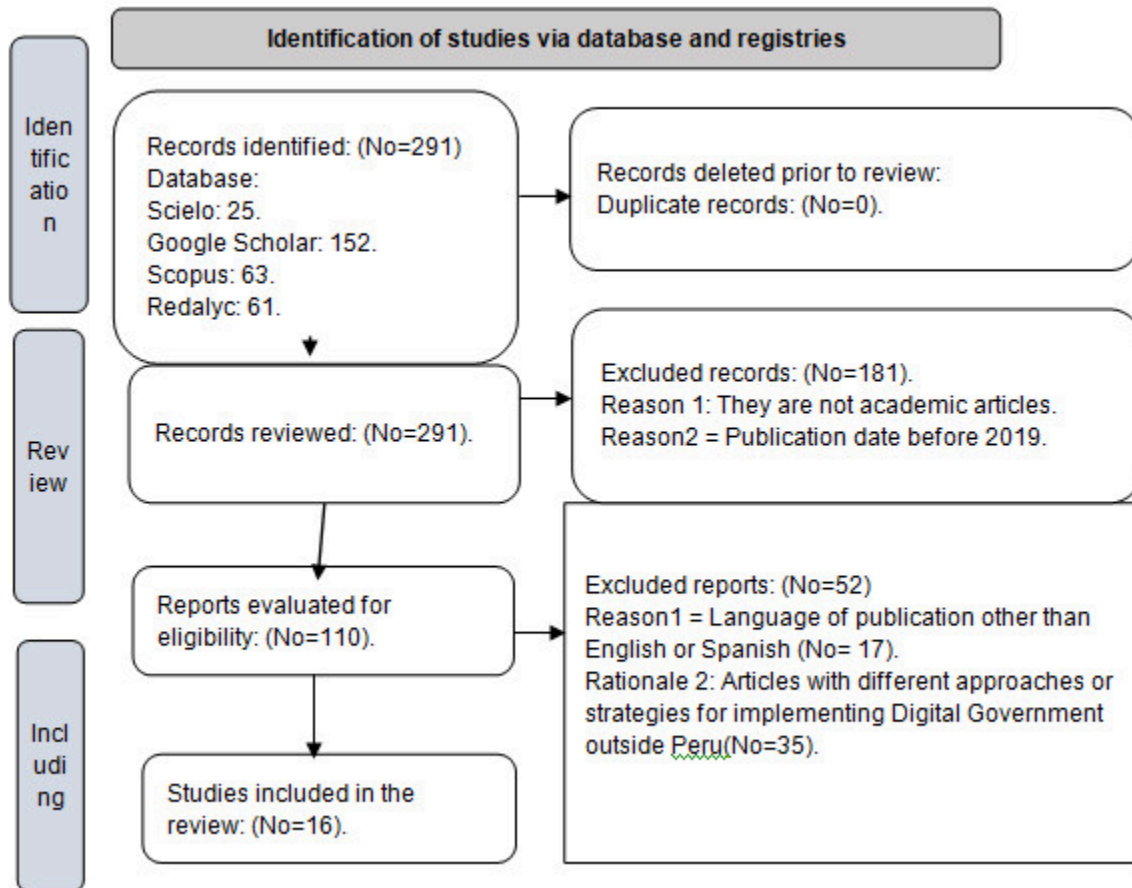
Identification of studies via database and registries

Identification

Records identified: (No=291)
Database:
Scielo: 25.
Google Scholar: 152.
Scopus: 63.
Redalyc: 61.

Records deleted prior to review:
Duplicate records: (No=0).

Review

Records reviewed: (No=291).

Excluded records: (No=181).
Reason 1: They are not academic articles.
Reason2 = Publication date before 2019.

Reports evaluated for eligibility: (No=110).

Excluded reports: (No=52)
Reason1 = Language of publication other than English or Spanish (No= 17).
Rationale 2: Articles with different approaches or strategies for implementing Digital Government outside Peru(No=35).

Including

Studies included in the review: (No=16).